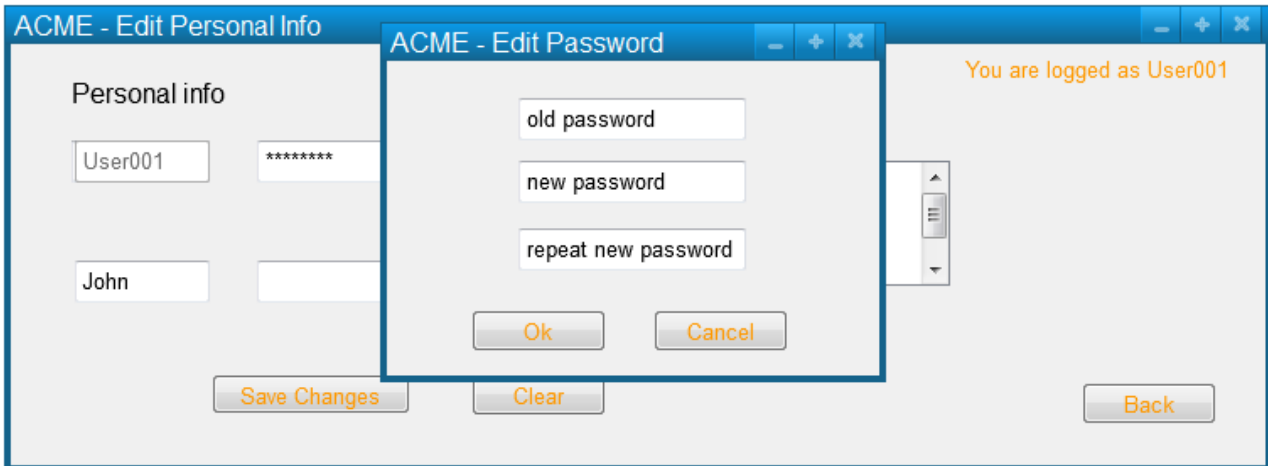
ACME - Edit Personal Info

You are logged as User001

Personal info

User001

********

John

Save Changes

Clear

Back

ACME - Edit Password

old password

new password

repeat new password

Ok

Cancel